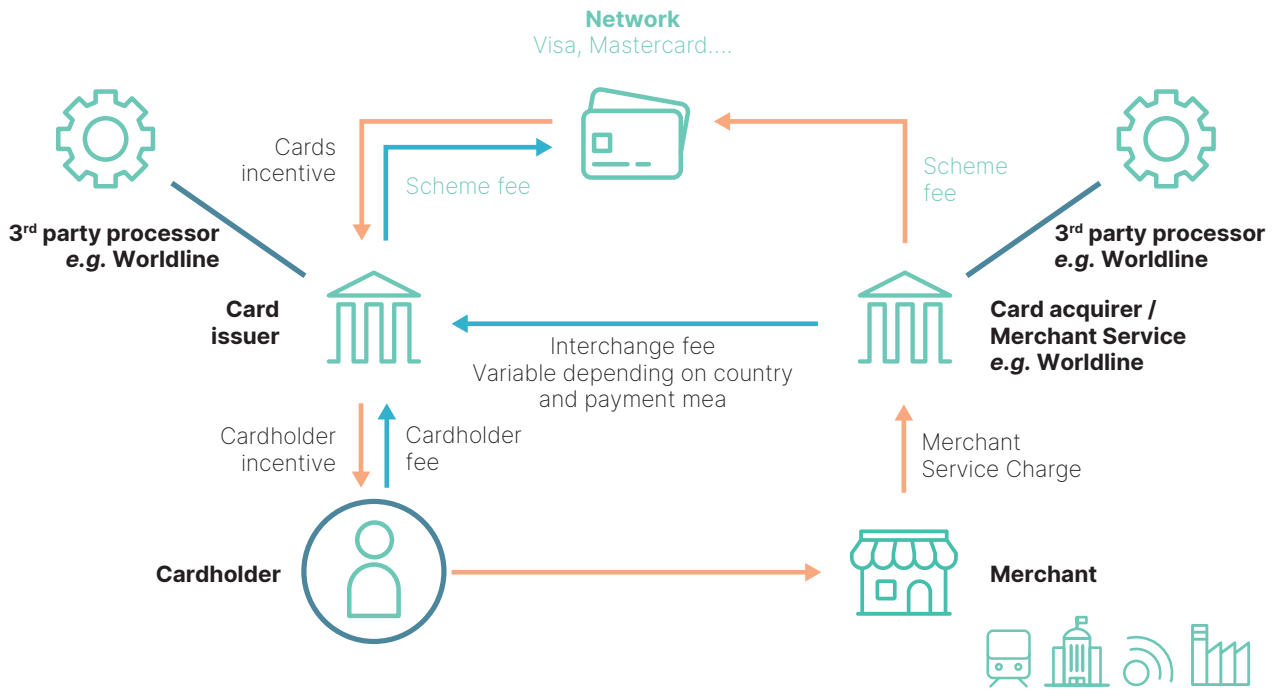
Network
Visa, Mastercard....

Cards incentive

Scheme fee

Scheme fee

3rd party processor
e.g. Worldline

3rd party processor
e.g. Worldline

Card issuer

Card acquirer / Merchant Service
e.g. Worldline

Interchange fee
Variable depending on country and payment mea

Cardholder incentive

Cardholder fee

Merchant Service Charge

Cardholder

Merchant